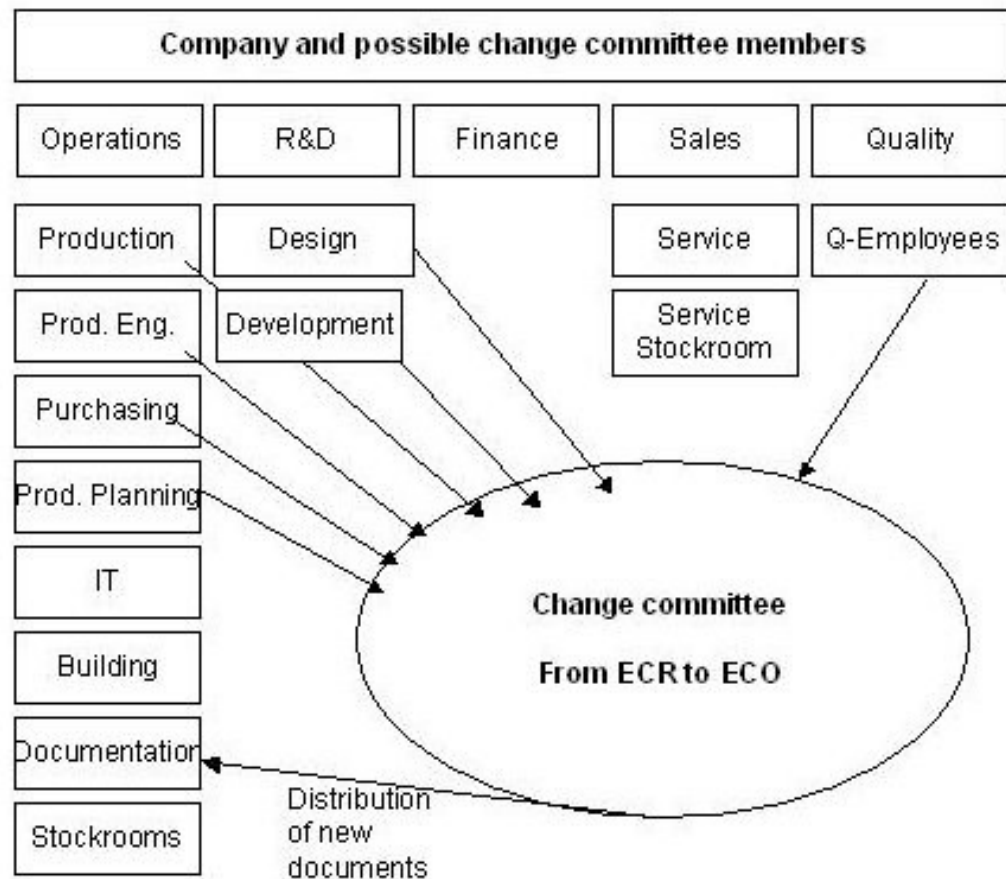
Company and possible change committee members

Operations

R&D

Finance

Sales

Quality

Production

Design

Service

Q-Employees

Prod. Eng.

Development

Service Stockroom

Purchasing

Prod. Planning

IT

Building

Documentation

Stockrooms

Change committee

From ECR to ECO

Distribution of new documents